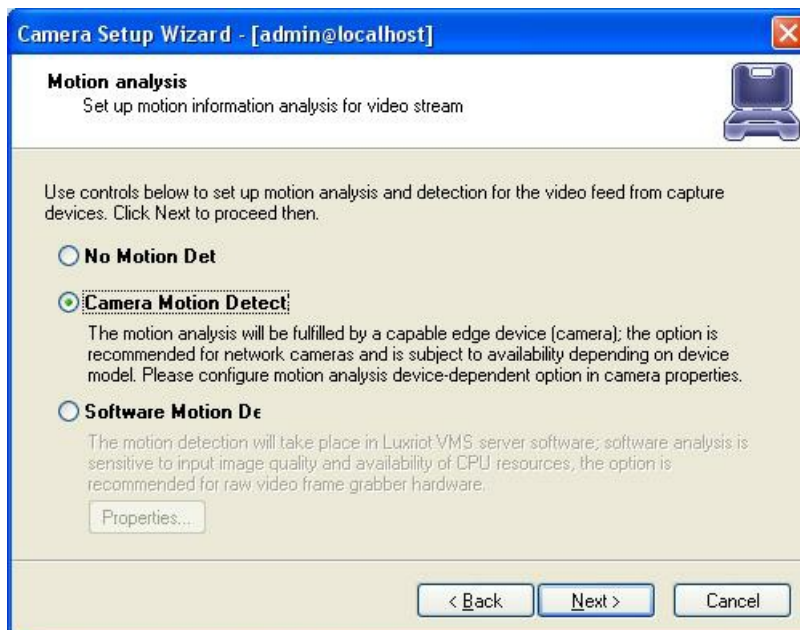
Camera Setup Wizard - [admin@localhost]

Motion analysis
Set up motion information analysis for video stream

Use controls below to set up motion analysis and detection for the video feed from capture devices. Click Next to proceed then.

No Motion Det

Camera Motion Detect

The motion analysis will be fulfilled by a capable edge device (camera); the option is recommended for network cameras and is subject to availability depending on device model. Please configure motion analysis device-dependent option in camera properties.

Software Motion De

The motion detection will take place in Luxriot VMS server software; software analysis is sensitive to input image quality and availability of CPU resources, the option is recommended for raw video frame grabber hardware.

Properties...

< Back

Next >

Cancel